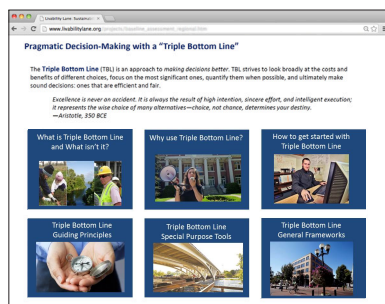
Livability Lane: Sustainab...

www.livabilitylane.org/projects/baseline_assessment_regional.htm

Pragmatic Decision-Making with a "Triple Bottom Line"

The Triple Bottom Line (TBL) is an approach to making decisions better. TBL strives to look broadly at the costs and benefits of different choices, focus on the most significant ones, quantify them when possible, and ultimately make sound decisions: ones that are efficient and fair.

Excellence is never an accident. It is always the result of high intention, sincere effort, and intelligent execution; it represents the wise choice of many alternatives—choice, not chance, determines your destiny.
—Aristotle, 350 BCE

What is Triple Bottom Line and What isn't it?

Why use Triple Bottom Line?

How to get started with Triple Bottom Line

Triple Bottom Line Guiding Principles

Triple Bottom Line Special Purpose Tools

Triple Bottom Line General Frameworks